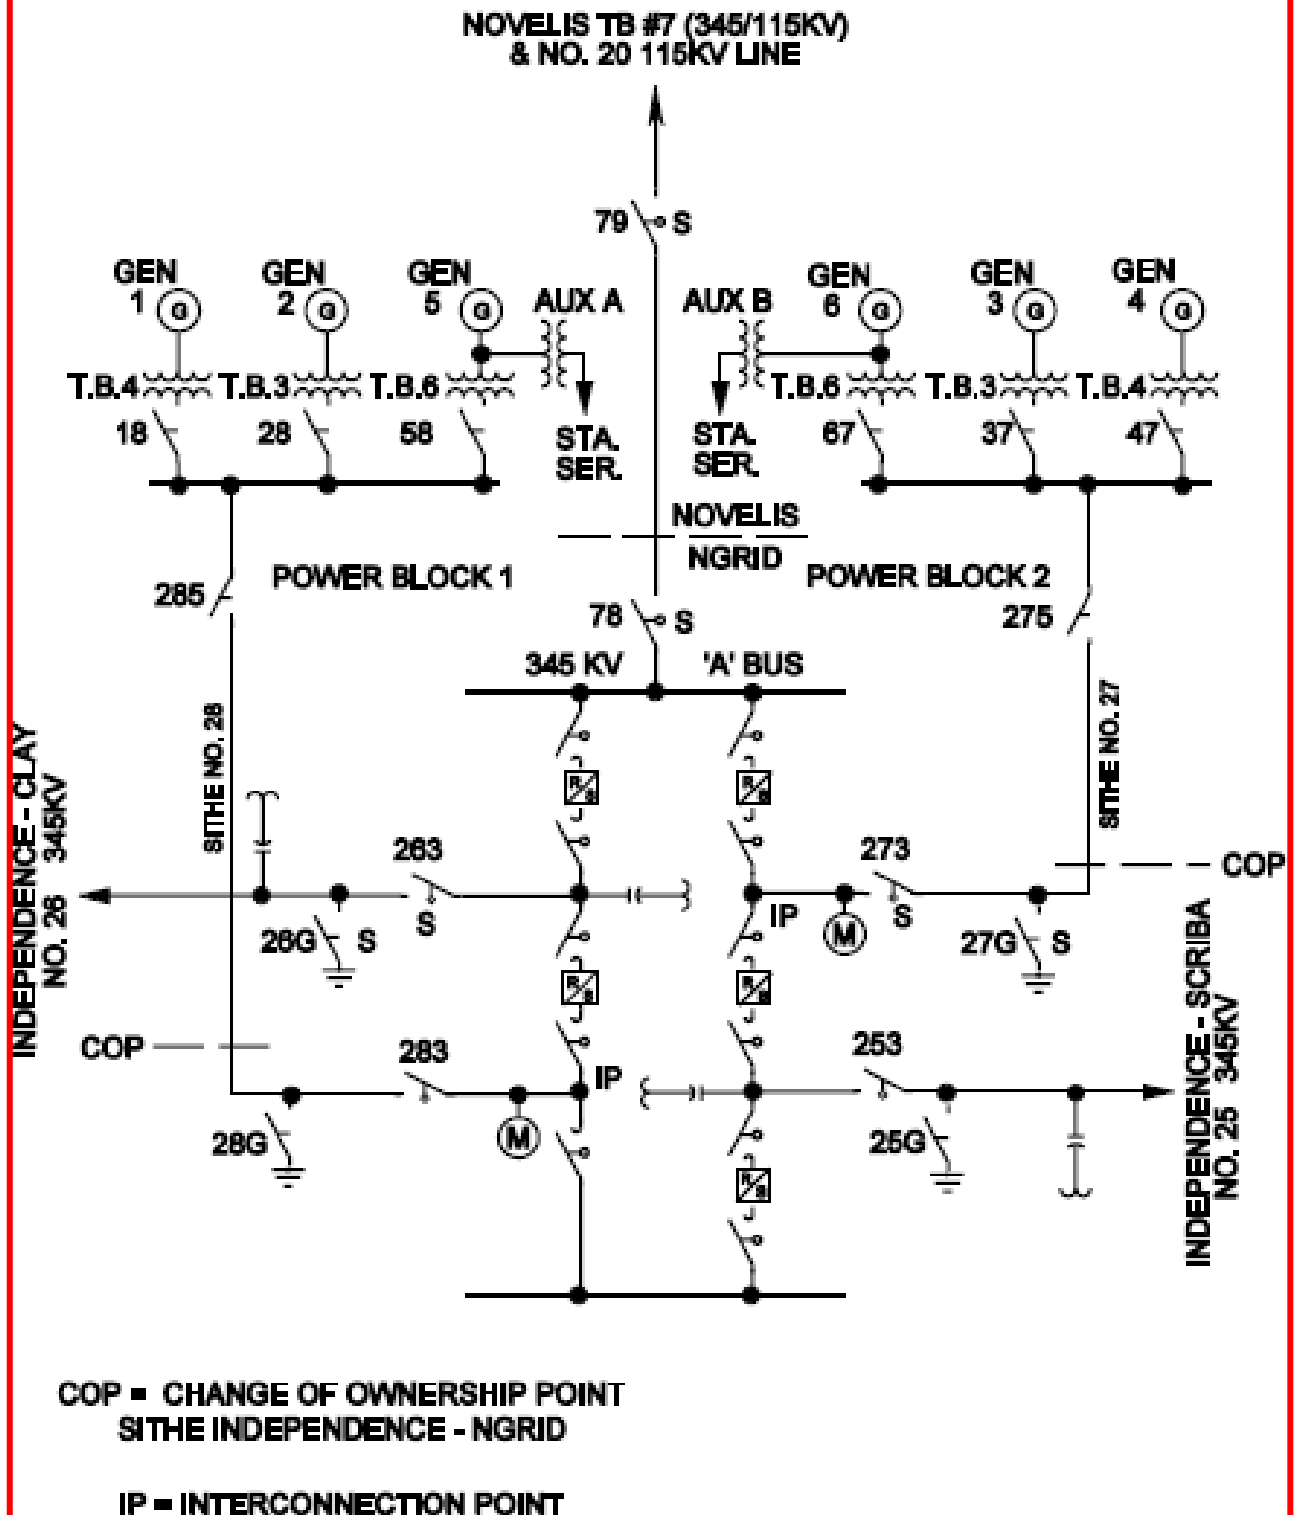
NOVELIS TB #7 (345/115KV)
& NO. 20 115KV LINE

79 S

GEN 1 G
GEN 2 G
GEN 5 G
AUX A
AUX B
GEN 6 G
GEN 3 G
GEN 4 G

T.B.4 T.B.3 T.B.6
T.B.6 T.B.3 T.B.4

18 28 58
STA. SER.
STA. SER.
67 37 47

NOVELIS
NGRID

285 POWER BLOCK 1
POWER BLOCK 2 275

78 S
345 KV 'A' BUS

SITHE NO. 28
SITHE NO. 27

INDEPENDENCE - CLAY NO. 26 345KV

263
273
COP
S
IP
M
S
26G S
27G S

COP
283
IP
253
28G
M
25G

INDEPENDENCE - SCRIBA NO. 25 345KV

COP = CHANGE OF OWNERSHIP POINT
SITHE INDEPENDENCE - NGRID

IP = INTERCONNECTION POINT